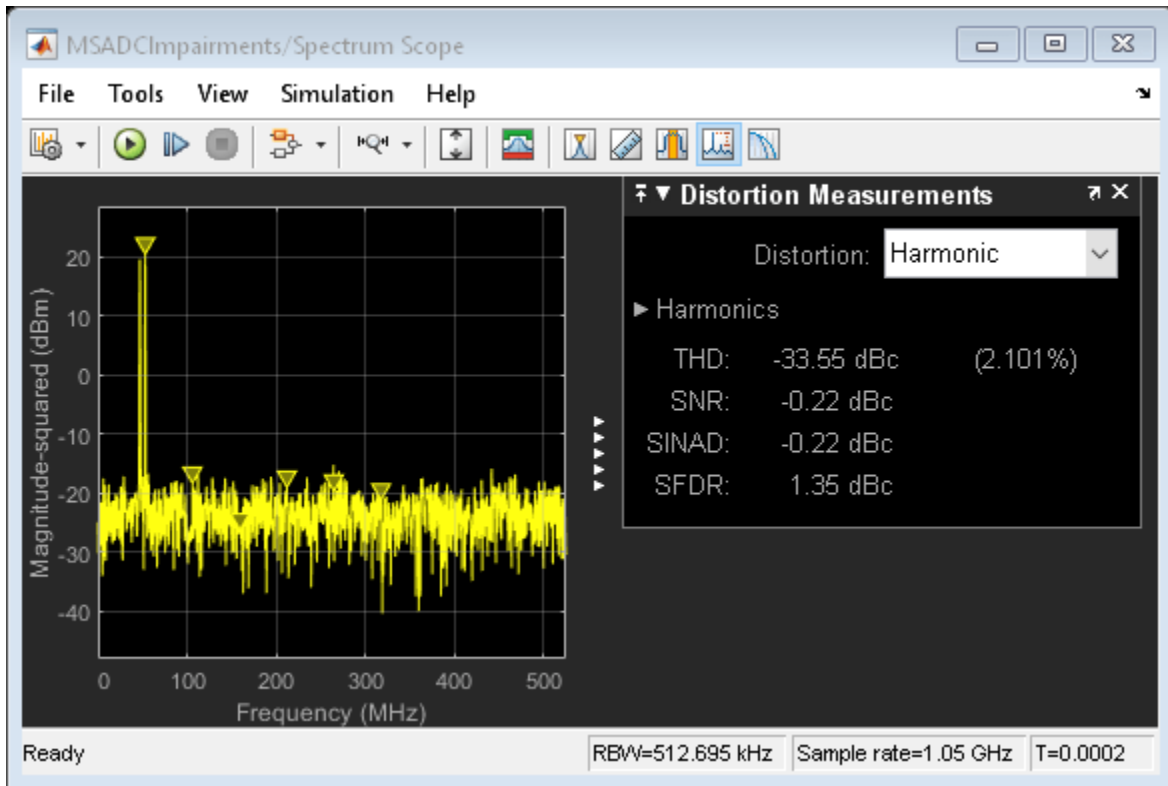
MSADCImpairments/Spectrum Scope

File Tools View Simulation Help

Distortion Measurements

Distortion: Harmonic

Harmonics

THD: -33.55 dBc (2.101%)
SNR: -0.22 dBc
SINAD: -0.22 dBc
SFDR: 1.35 dBc

20
10
0
-10
-20
-30
-40

Magnitude-squared (dBm)

0 100 200 300 400 500

Frequency (MHz)

Ready

RBW=512.695 kHz

Sample rate=1.05 GHz

T=0.0002